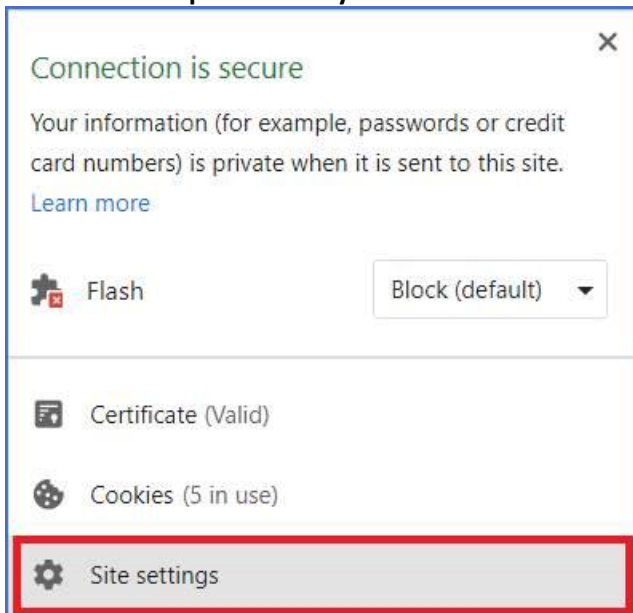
Connection is secure

Your information (for example, passwords or credit card numbers) is private when it is sent to this site.
Learn more

Flash

Block (default)

Certificate (Valid)

Cookies (5 in use)

Site settings